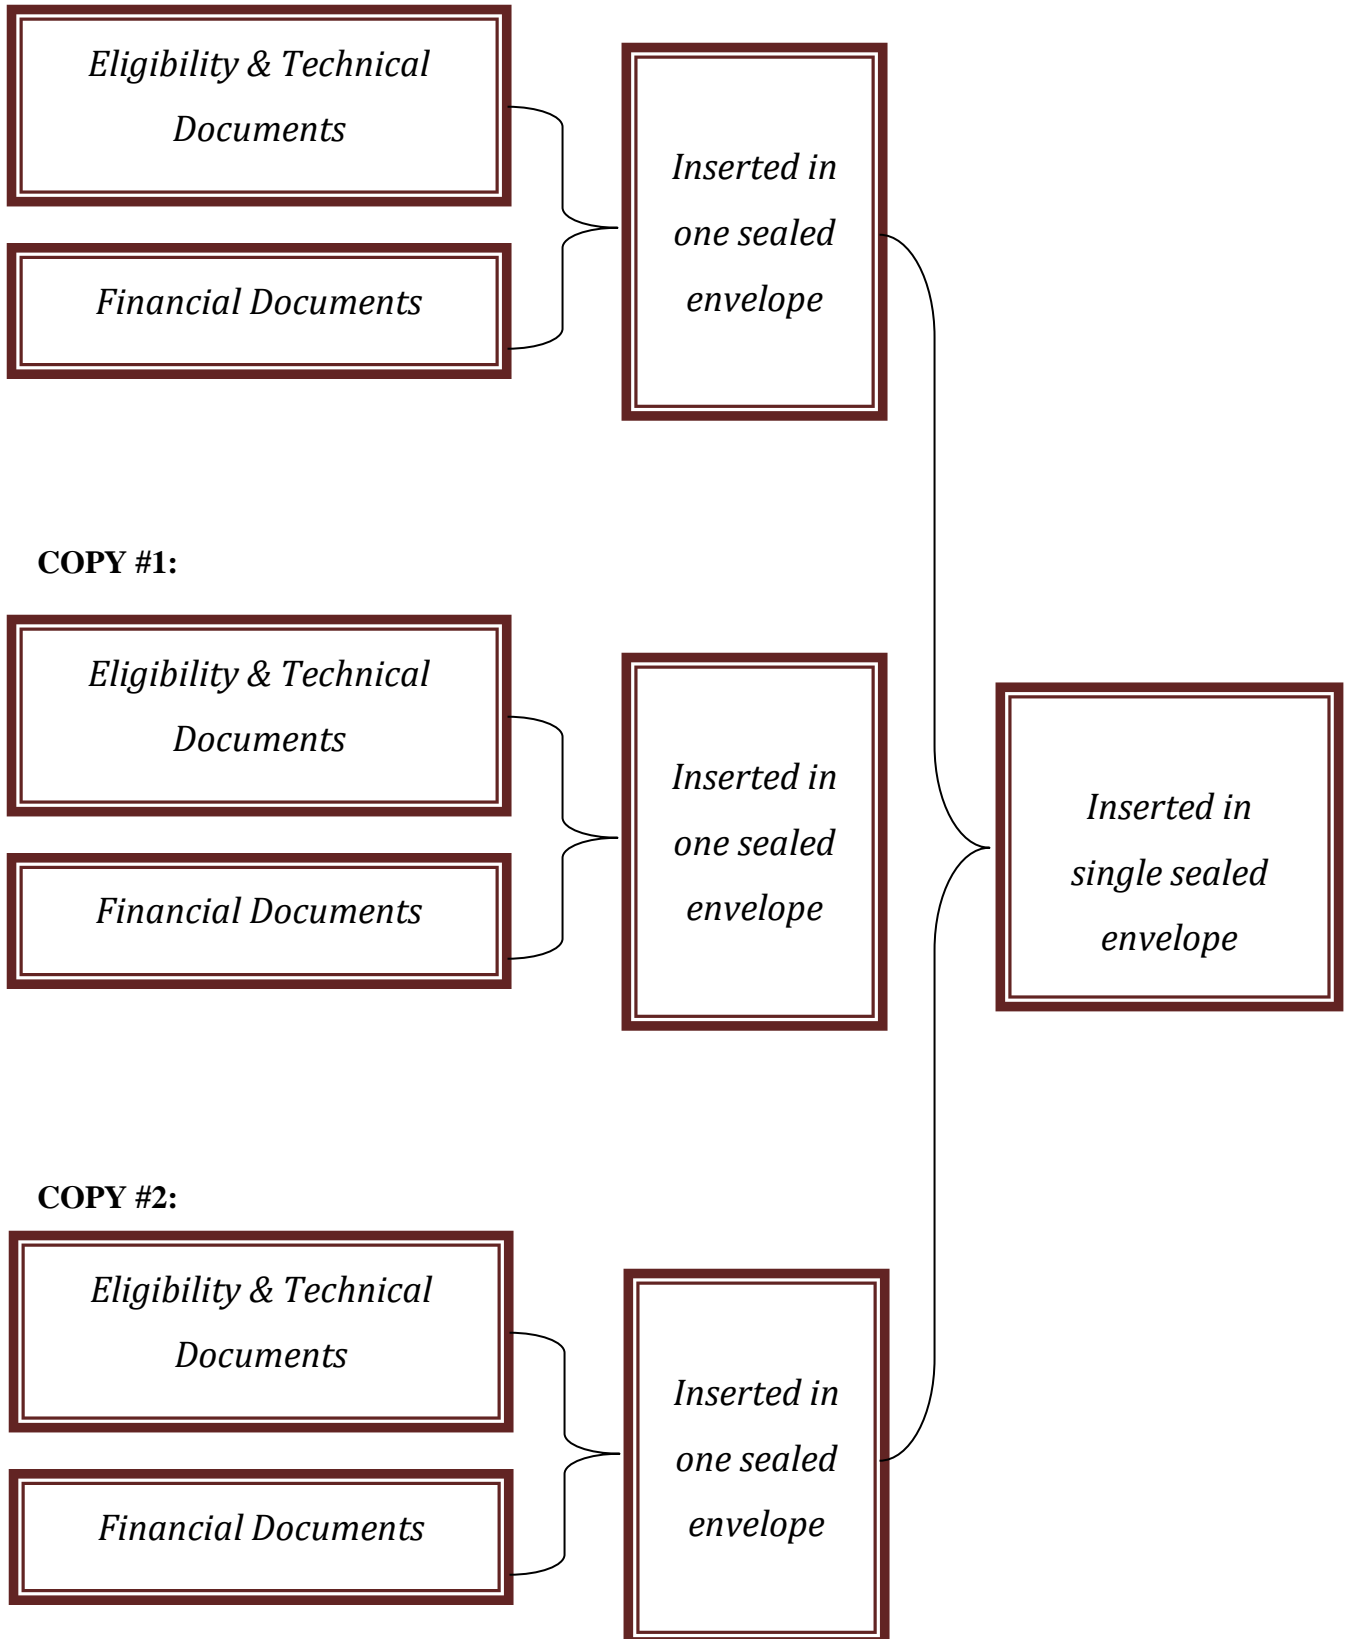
Eligibility & Technical Documents

Financial Documents

Inserted in one sealed envelope

COPY #1:

Eligibility & Technical Documents

Financial Documents

Inserted in one sealed envelope

Inserted in single sealed envelope

COPY #2:

Eligibility & Technical Documents

Financial Documents

Inserted in one sealed envelope